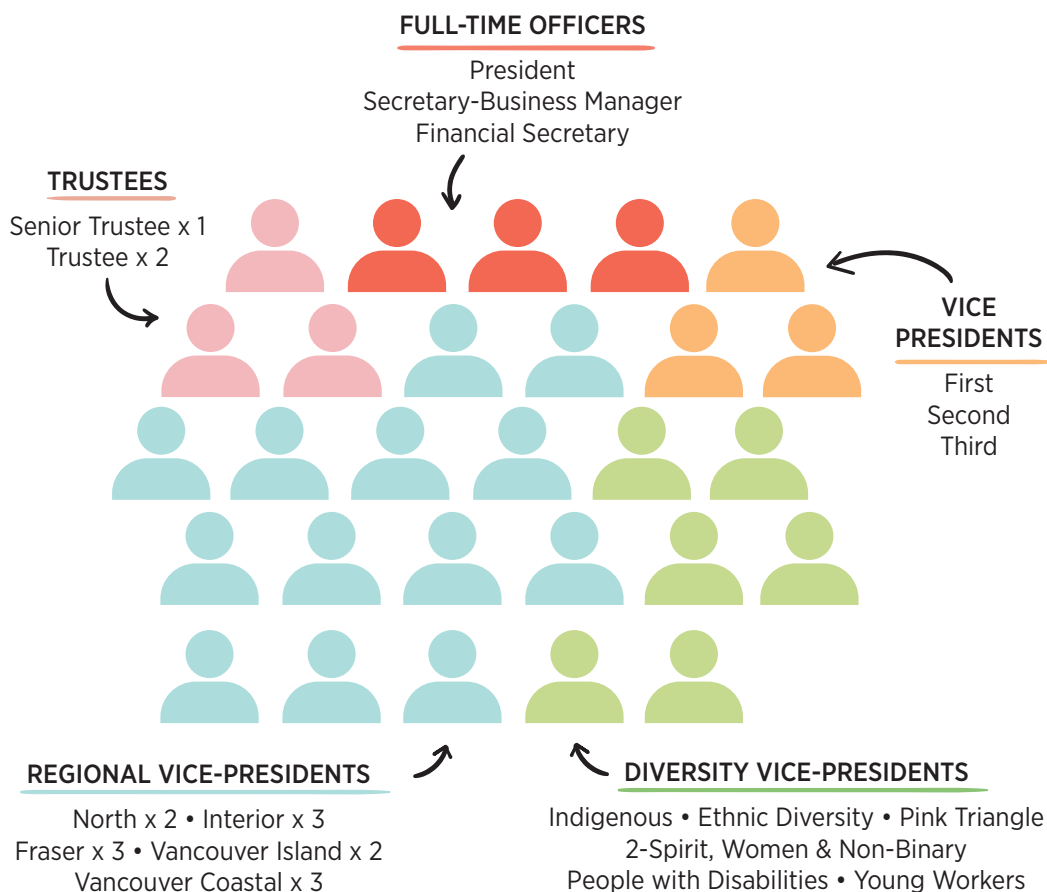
FULL-TIME OFFICERS
President
Secretary-Business Manager
Financial Secretary

TRUSTEES
Senior Trustee x 1
Trustee x 2

VICE PRESIDENTS
First
Second
Third

REGIONAL VICE-PRESIDENTS
North x 2 • Interior x 3
Fraser x 3 • Vancouver Island x 2
Vancouver Coastal x 3

DIVERSITY VICE-PRESIDENTS
Indigenous • Ethnic Diversity • Pink Triangle
2-Spirit, Women & Non-Binary
People with Disabilities • Young Workers